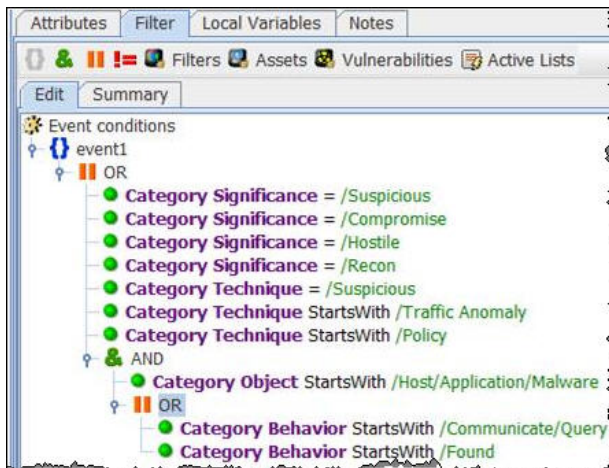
Attributes | Filter | Local Variables | Notes

{} & || != Filters Assets Vulnerabilities Active Lists

Edit | Summary

Event conditions
{} event1
|| OR
Category Significance = /Suspicious
Category Significance = /Compromise
Category Significance = /Hostile
Category Significance = /Recon
Category Technique = /Suspicious
Category Technique StartsWith /Traffic Anomaly
Category Technique StartsWith /Policy
& AND
Category Object StartsWith /Host/Application/Malware
|| OR
Category Behavior StartsWith /Communicate/Query
Category Behavior StartsWith /Found